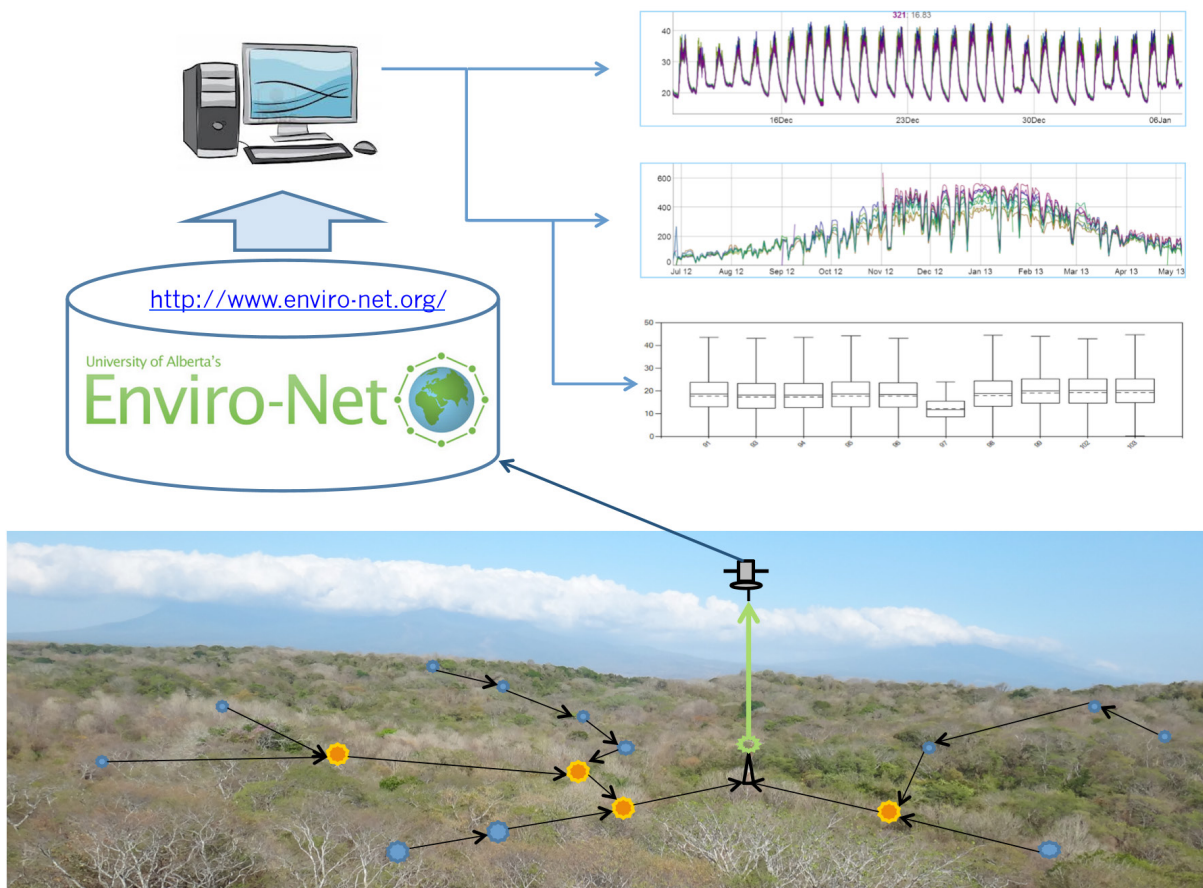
http://www.enviro-net.org/

University of Alberta's

Enviro-Net

321 16.83

40
30
20

16Dec 23Dec 30Dec 06Jan

600
400
200
0

Jul 12 Aug 12 Sep 12 Oct 12 Nov 12 Dec 12 Jan 13 Feb 13 Mar 13 Apr 13 May 13

50
40
30
20
10
0

91 93 94 95 96 97 98 99 102 103